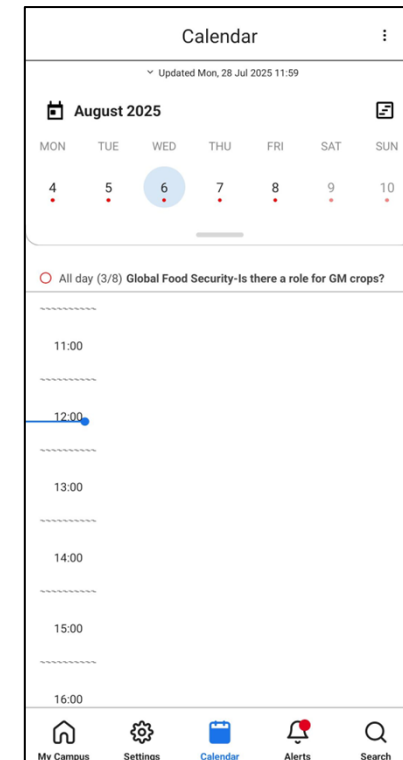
Calendar

Updated Mon, 28 Jul 2025 11:59

August 2025

| MON | TUE | WED | THU | FRI | SAT | SUN |
|---|---|---|---|---|---|---|
| 4 | 5 | 6 | 7 | 8 | 9 | 10 |

All day (3/8) Global Food Security-Is there a role for GM crops?

11:00

12:00

13:00

14:00

15:00

16:00

My Campus
Settings
Calendar
Alerts
Search